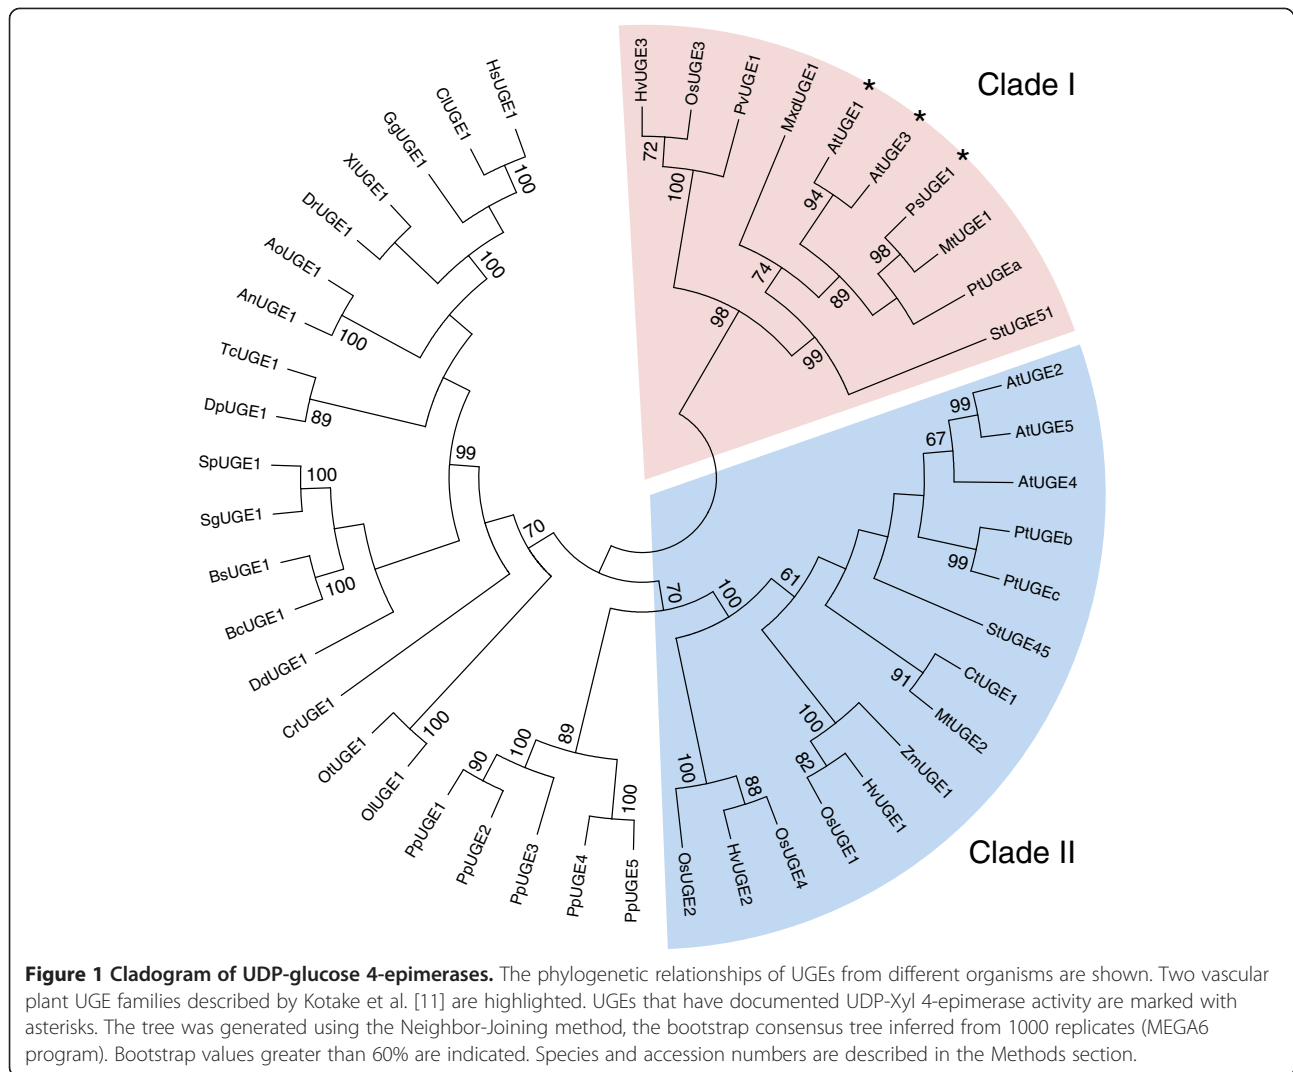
Clade I

HvUGE3
OsUGE3
PvUGE1
MxdUGE1
AtUGE1 *
AtUGE3 *
PsUGE1 *
MtUGE1
PtUGEa
StUGE51
72
100
94
98
74
89
98
99

Clade II

AtUGE2
AtUGE5
AtUGE4
PtUGEb
PtUGEc
StUGE45
CtUGE1
MtUGE2
ZmUGE1
HvUGE1
OsUGE1
OsUGE4
HvUGE2
OsUGE2
99
67
99
61
91
100
82
88
100
100
70

HsUGE1
ClUGE1
GgUGE1
XlUGE1
DrUGE1
AoUGE1
AnUGE1
TcUGE1
DpUGE1
SpUGE1
SgUGE1
BsUGE1
BcUGE1
DdUGE1
CrUGE1
OtUGE1
OlUGE1
PpUGE1
PpUGE2
PpUGE3
PpUGE4
PpUGE5
100
100
100
89
99
100
100
70
100
90
100
89
100

Figure 1 Cladogram of UDP-glucose 4-epimerases. The phylogenetic relationships of UGEs from different organisms are shown. Two vascular plant UGE families described by Kotake et al. [11] are highlighted. UGEs that have documented UDP-Xyl 4-epimerase activity are marked with asterisks. The tree was generated using the Neighbor-Joining method, the bootstrap consensus tree inferred from 1000 replicates (MEGA6 program). Bootstrap values greater than 60% are indicated. Species and accession numbers are described in the Methods section.